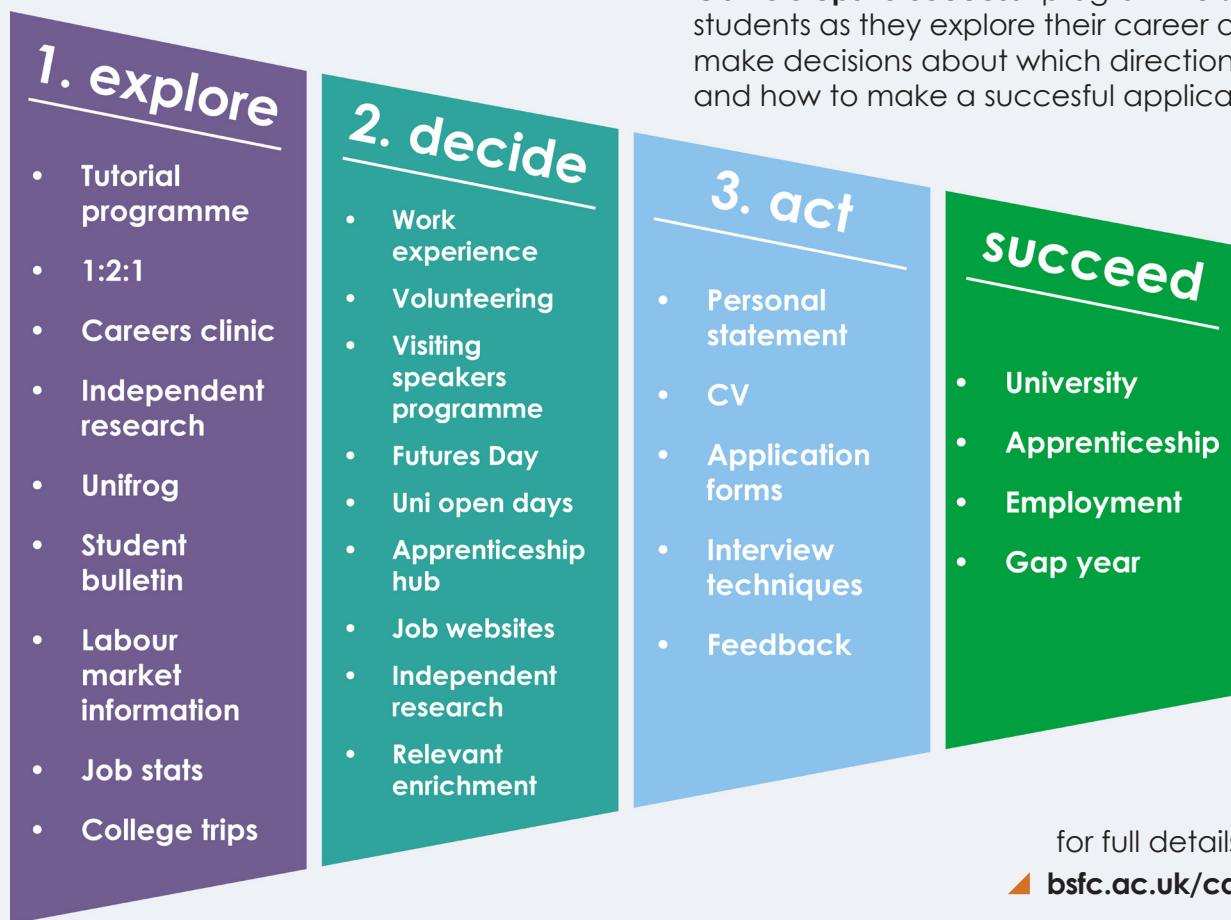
students as they explore their career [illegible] make decisions about which direction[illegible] and how to make a succesful applica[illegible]

1. explore

- Tutorial programme
- 1:2:1
- Careers clinic
- Independent research
- Unifrog
- Student bulletin
- Labour market information
- Job stats
- College trips

2. decide

- Work experience
- Volunteering
- Visiting speakers programme
- Futures Day
- Uni open days
- Apprenticeship hub
- Job websites
- Independent research
- Relevant enrichment

3. act

- Personal statement
- CV
- Application forms
- Interview techniques
- Feedback

succeed

- University
- Apprenticeship
- Employment
- Gap year

for full detail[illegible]
bsfc.ac.uk/c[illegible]